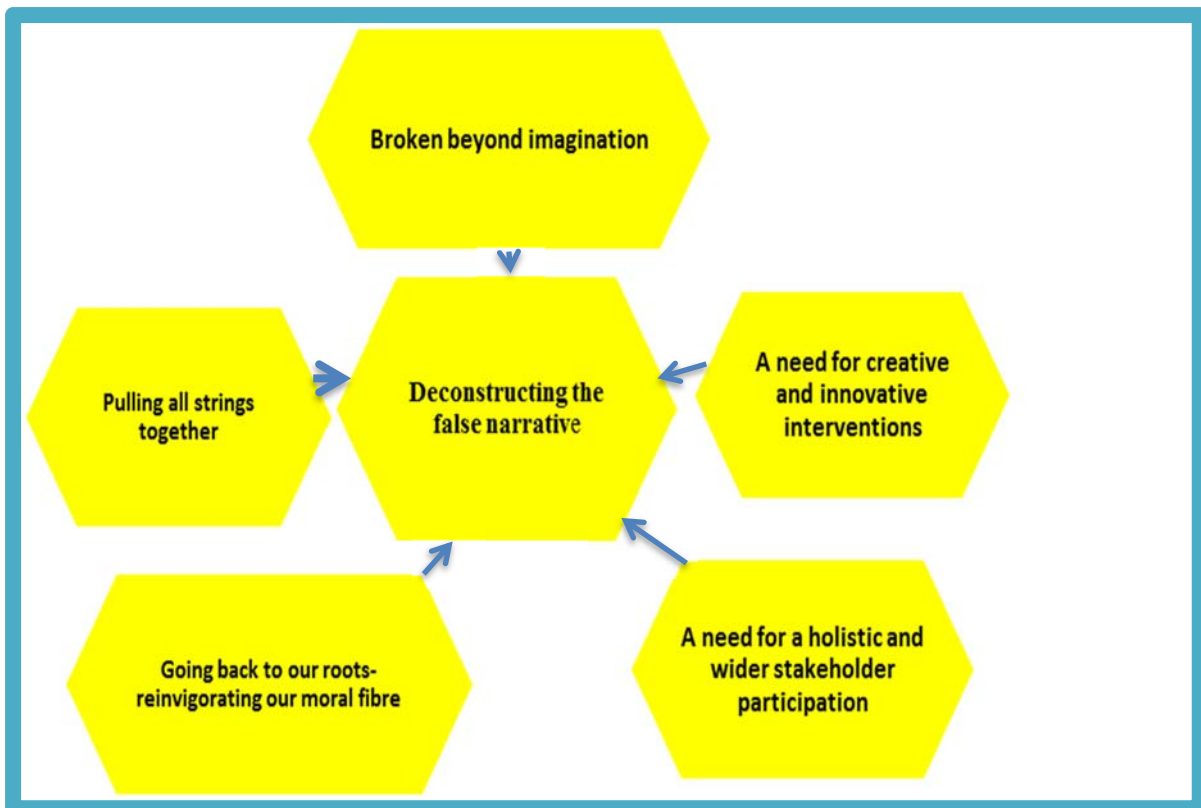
Broken beyond imagination

Pulling all strings together

Deconstructing the false narrative

A need for creative and innovative interventions

Going back to our roots-reinvigorating our moral fibre

A need for a holistic and wider stakeholder participation